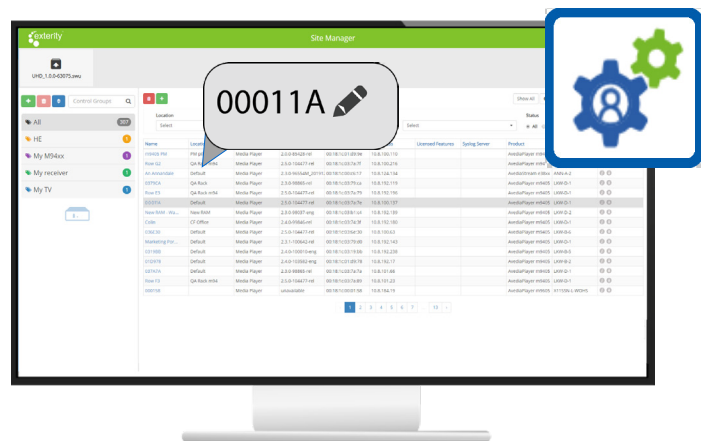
exterity

Site Manager

UHD_1.0.0-03075.swu

Control Groups

All 307

HE 2

My M94xx 1

My receiver 1

My TV 1

00011A

Location

Select

Select

Show all

Status

All

Name

Location

Licensed Features

Syslog Server

Product

AvediaPlayer m9405

AvediaPlayer m9405

AvediaStream e3xxx

AvediaPlayer m9405

AvediaPlayer m9405

AvediaPlayer m9405

AvediaPlayer m9405

AvediaPlayer m9405

AvediaPlayer m9405

AvediaPlayer m9405

AvediaPlayer m9405

AvediaPlayer m9405

AvediaPlayer m9405

AvediaPlayer m9405

AvediaPlayer m9405

AvediaPlayer m9405

AvediaPlayer m9405

1 2 3 4 5 6 7 ... 13